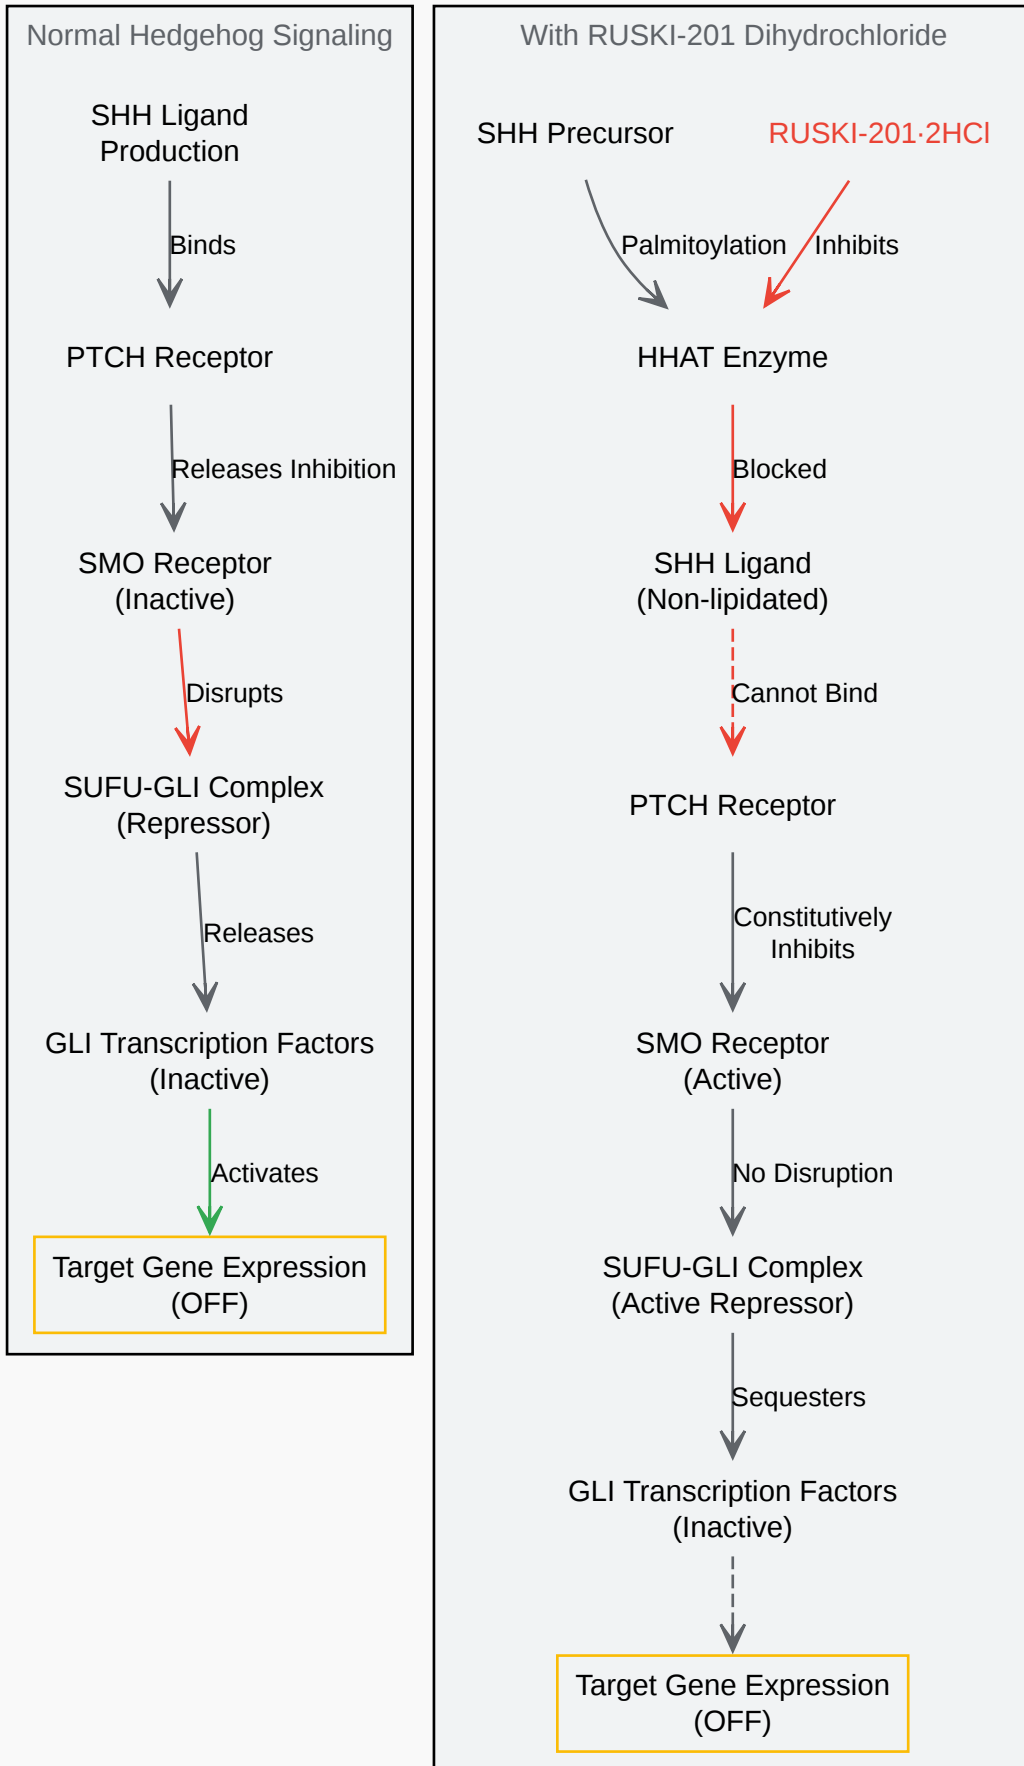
Normal Hedgehog Signaling

SHH Ligand Production

Binds

PTCH Receptor

Releases Inhibition

SMO Receptor (Inactive)

Disrupts

SUFU-GLI Complex (Repressor)

Releases

GLI Transcription Factors (Inactive)

Activates

Target Gene Expression (OFF)

With RUSKI-201 Dihydrochloride

SHH Precursor

RUSKI-201·2HCl

Palmitoylation

Inhibits

HHAT Enzyme

Blocked

SHH Ligand (Non-lipidated)

Cannot Bind

PTCH Receptor

Constitutively Inhibits

SMO Receptor (Active)

No Disruption

SUFU-GLI Complex (Active Repressor)

Sequesters

GLI Transcription Factors (Inactive)

Target Gene Expression (OFF)